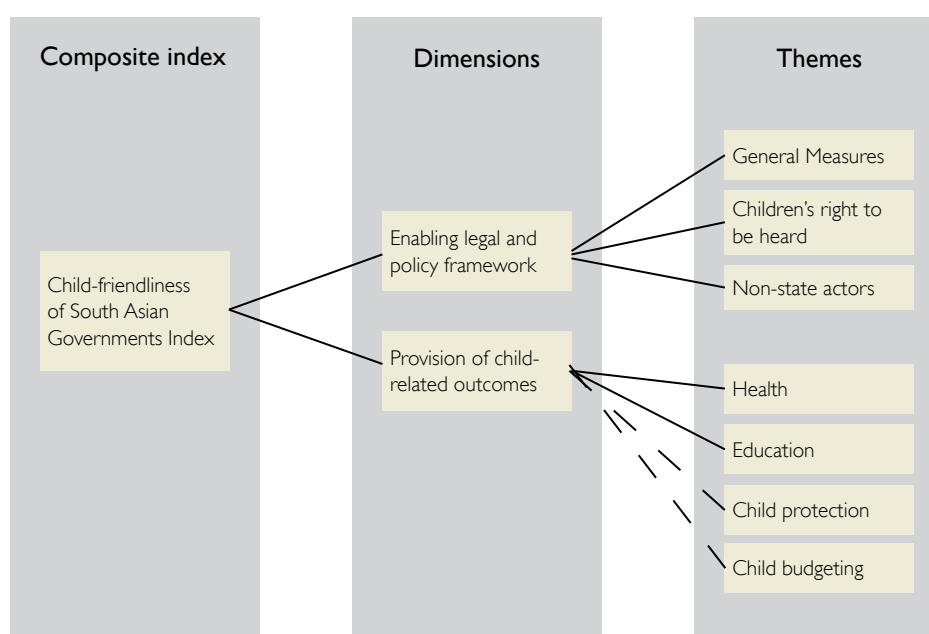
Composite index

Dimensions

Themes

Child-friendliness of South Asian Governments Index

Enabling legal and policy framework

Provision of child-related outcomes

General Measures

Children's right to be heard

Non-state actors

Health

Education

Child protection

Child budgeting